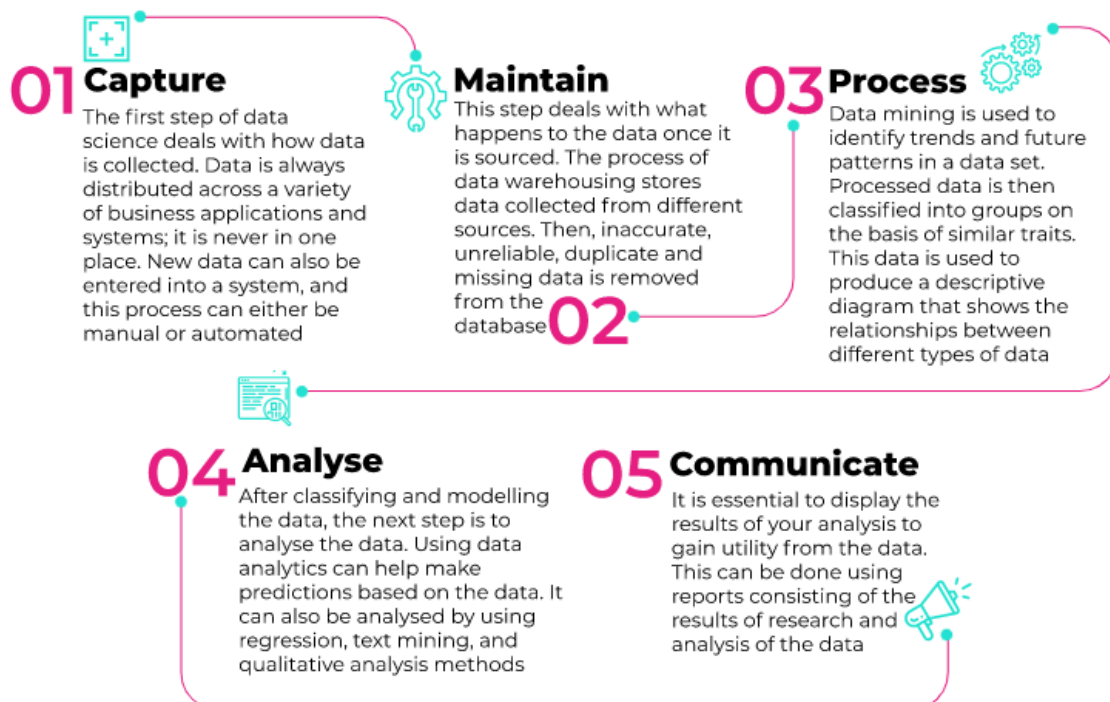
01 Capture

The first step of data science deals with how data is collected. Data is always distributed across a variety of business applications and systems; it is never in one place. New data can also be entered into a system, and this process can either be manual or automated

Maintain

This step deals with what happens to the data once it is sourced. The process of data warehousing stores data collected from different sources. Then, inaccurate, unreliable, duplicate and missing data is removed from the database

02

03 Process

Data mining is used to identify trends and future patterns in a data set. Processed data is then classified into groups on the basis of similar traits. This data is used to produce a descriptive diagram that shows the relationships between different types of data

04 Analyse

After classifying and modelling the data, the next step is to analyse the data. Using data analytics can help make predictions based on the data. It can also be analysed by using regression, text mining, and qualitative analysis methods

05 Communicate

It is essential to display the results of your analysis to gain utility from the data. This can be done using reports consisting of the results of research and analysis of the data